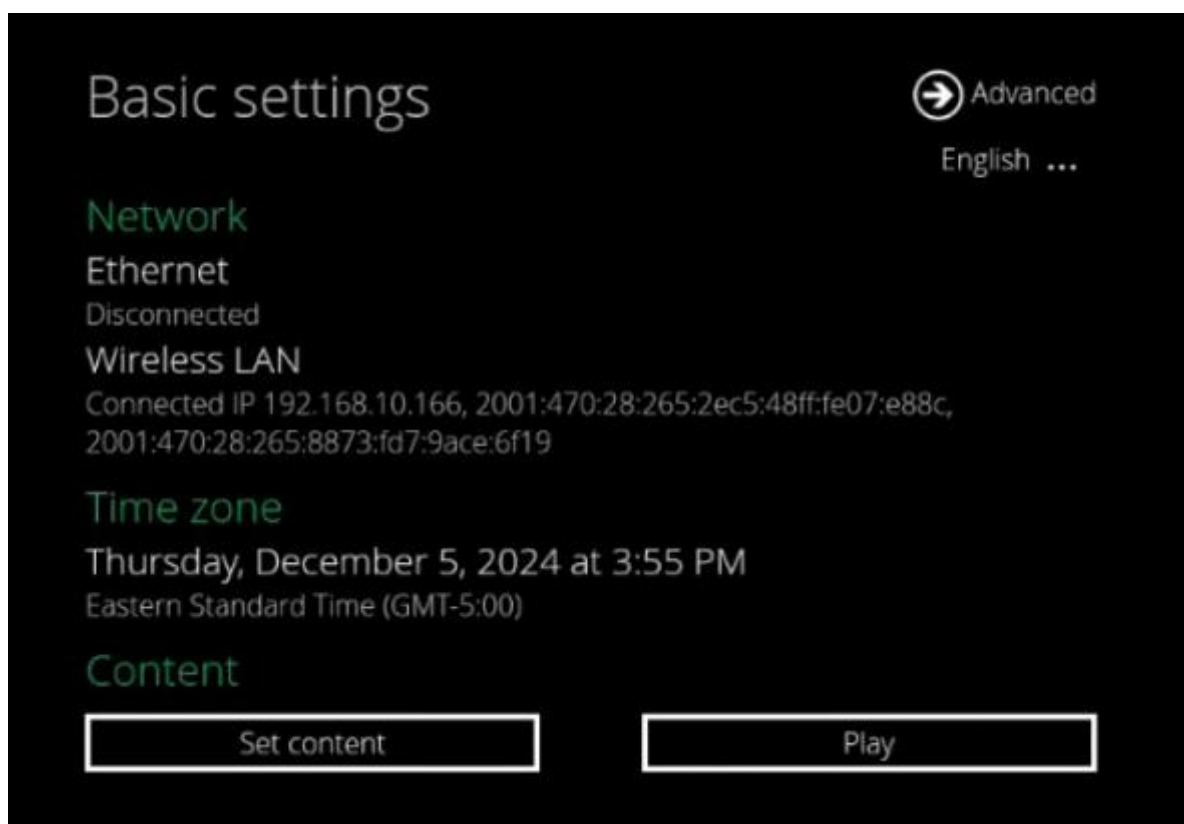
Basic settings

Advanced

English ...

Network

Ethernet

Disconnected

Wireless LAN

Connected IP 192.168.10.166, 2001:470:28:265:2ec5:48ff:fe07:e88c, 2001:470:28:265:8873:fd7:9ace:6f19

Time zone

Thursday, December 5, 2024 at 3:55 PM

Eastern Standard Time (GMT-5:00)

Content

Set content

Play